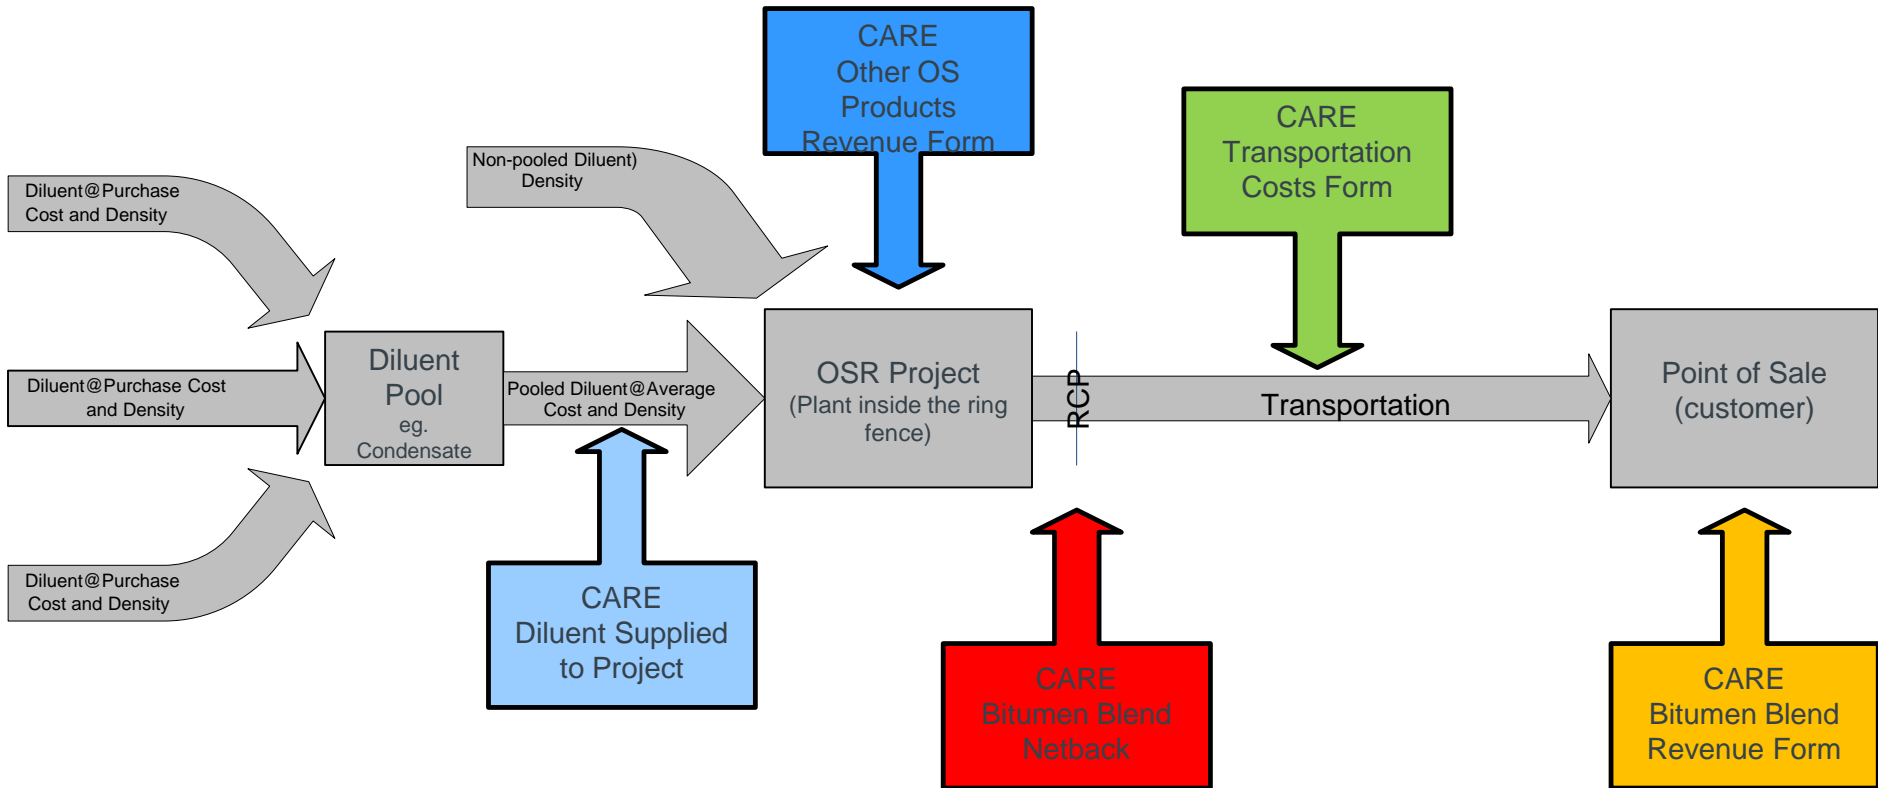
CARE
Other OS
Products
Revenue Form

CARE
Transportation
Costs Form

Diluent@Purchase
Cost and Density

Non-pooled Diluent)
Density

Diluent@Purchase Cost
and Density

Diluent
Pool
eg.
Condensate

Pooled Diluent@Average
Cost and Density

OSR Project
(Plant inside the ring
fence)

RCP

Transportation

Point of Sale
(customer)

Diluent@Purchase
Cost and Density

CARE
Diluent Supplied
to Project

CARE
Bitumen Blend
Netback

CARE
Bitumen Blend
Revenue Form